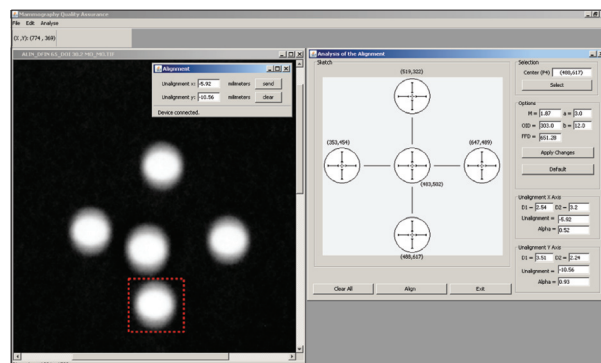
Mammography Quality Assurance
File Edit Analyse
(X,Y): (774 , 369)

ALIN_DFM 65_ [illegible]

Alignment
Unalignment x: -6.92 milimeters send
Unalignment y: -10.56 milimeters clear
Device connected.

Analysis of the Alignment
Sketch
(519,322)
(353,454)
(647,489)
(483,502)
(488,617)

Clear All
Align
Exit

Selection
Center (P4) (488,617)
Select

Options
M = 1.07 a = 3.0
OID = 303.0 b = 12.0
FFD = 651.28
Apply Changes
Default

Unalignment X Axis
D1 = 3.54 D2 = 3.2
Unalignment = -6.92
Alpha = 0.52

Unalignment Y Axis
D1 = 3.51 D2 = 2.24
Unalignment = -10.56
Alpha = 0.93